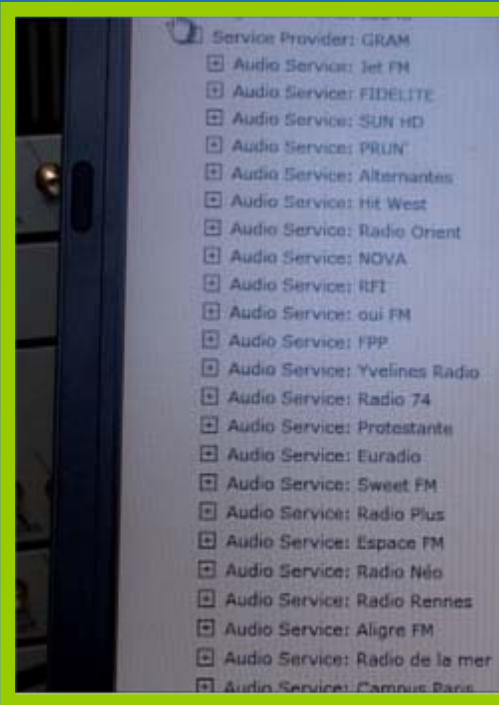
Service Provider: GRAM
Audio Service: Jet FM
Audio Service: FIDELITE
Audio Service: SUN HD
Audio Service: PRUN'
Audio Service: Alternantes
Audio Service: Hit West
Audio Service: Radio Orient
Audio Service: NOVA
Audio Service: RFI
Audio Service: oui FM
Audio Service: FPP
Audio Service: Yvelines Radio
Audio Service: Radio 74
Audio Service: Protestante
Audio Service: Euradio
Audio Service: Sweet FM
Audio Service: Radio Plus
Audio Service: Espace FM
Audio Service: Radio Néo
Audio Service: Radio Rennes
Audio Service: Aligre FM
Audio Service: Radio de la mer
Audio Service: Campus Paris